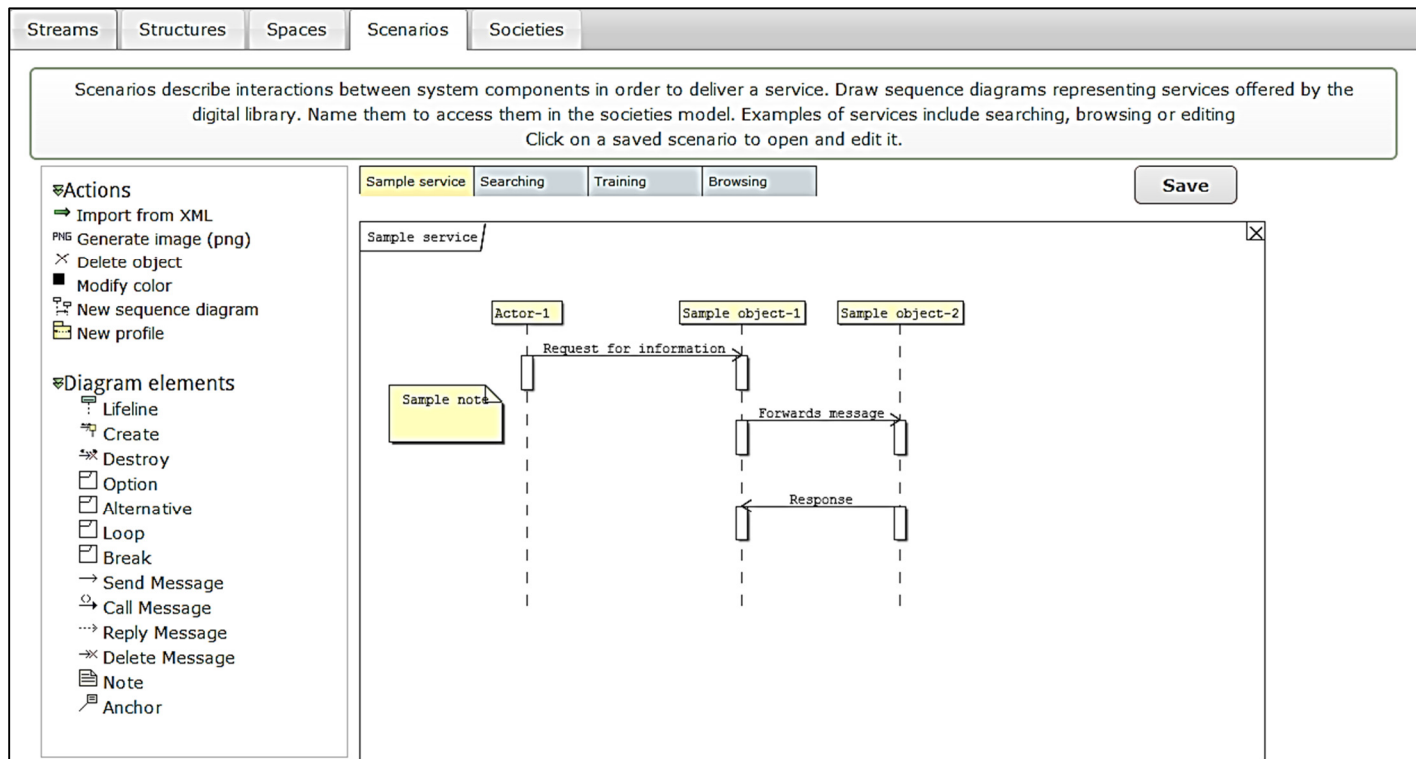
Streams Structures Spaces Scenarios Societies

Scenarios describe interactions between system components in order to deliver a service. Draw sequence diagrams representing services offered by the digital library. Name them to access them in the societies model. Examples of services include searching, browsing or editing
Click on a saved scenario to open and edit it.

Actions
Import from XML
PNG Generate image (png)
Delete object
Modify color
New sequence diagram
New profile

Diagram elements
Lifeline
Create
Destroy
Option
Alternative
Loop
Break
Send Message
Call Message
Reply Message
Delete Message
Note
Anchor

Sample service Searching Training Browsing

Save

Sample service

Actor-1
Sample object-1
Sample object-2
Request for information
Sample note
Forwards message
Response